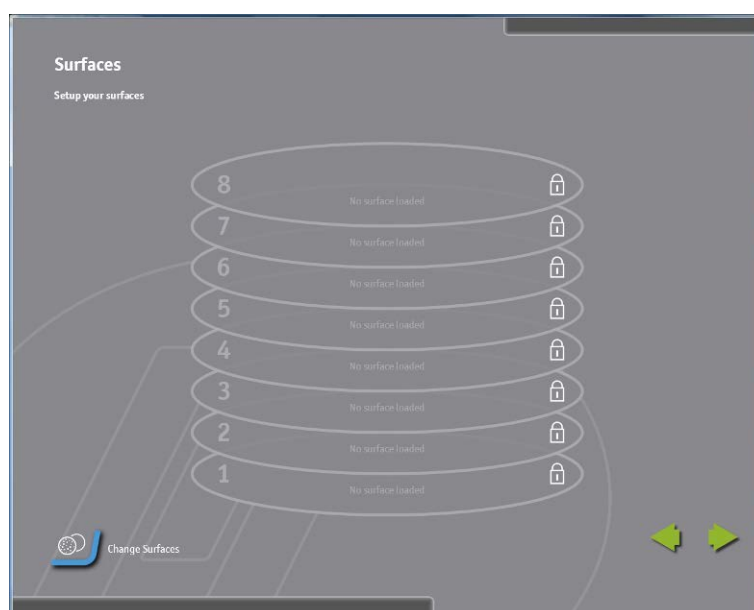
Surfaces
Setup your surfaces

8 No surface loaded
7 No surface loaded
6 No surface loaded
5 No surface loaded
4 No surface loaded
3 No surface loaded
2 No surface loaded
1 No surface loaded

Change Surfaces